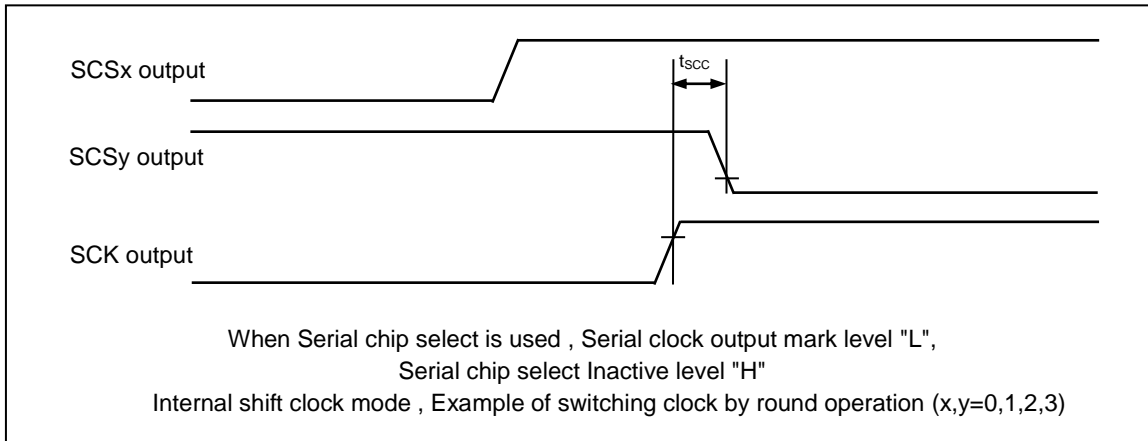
SCSx output

$t_{SCC}$

SCSy output

SCK output

When Serial chip select is used , Serial clock output mark level "L",
Serial chip select Inactive level "H"
Internal shift clock mode , Example of switching clock by round operation (x,y=0,1,2,3)